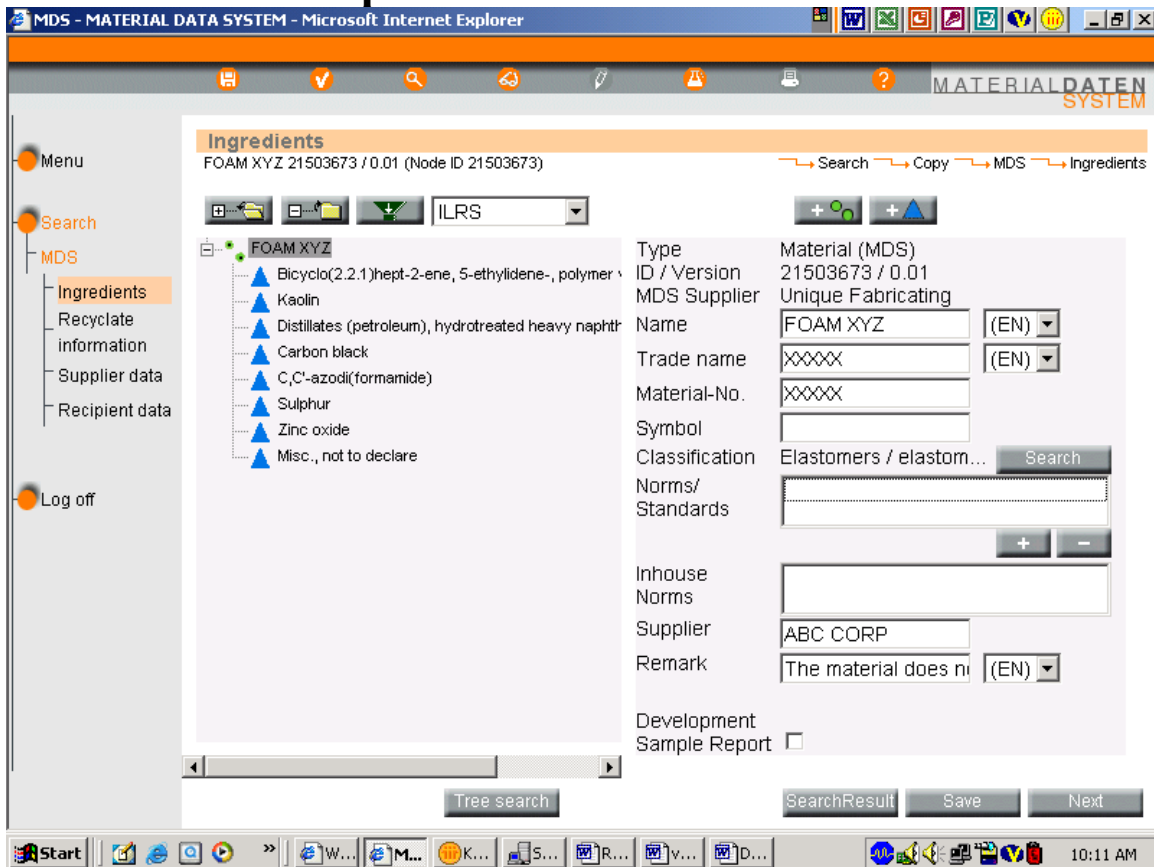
MDS - MATERIAL DATA SYSTEM - Microsoft Internet Explorer

MATERIALDATEN SYSTEM

Menu

Search

MDS

Ingredients

Recyclate information

Supplier data

Recipient data

Log off

Ingredients

FOAM XYZ 21503673 / 0.01 (Node ID 21503673)

Search → Copy → MDS → Ingredients

ILRS

FOAM XYZ

Bicyclo(2.2.1)hept-2-ene, 5-ethylidene-, polymer v

Kaolin

Distillates (petroleum), hydrotreated heavy naphth

Carbon black

C,C'-azodi(formamide)

Sulphur

Zinc oxide

Misc., not to declare

| Type | Material (MDS) |
|---|---|
| ID / Version | 21503673 / 0.01 |
| MDS Supplier | Unique Fabricating |
| Name | FOAM XYZ (EN) |
| Trade name | XXXXX (EN) |
| Material-No. | XXXXX |
| Symbol | |
| Classification | Elastomers / elastom... Search |
| Norms/ Standards | |
| Inhouse Norms | |
| Supplier | ABC CORP |
| Remark | The material does n (EN) |
| Development Sample Report | |

+ −

Tree search

SearchResult

Save

Next

Start

W...

M...

K...

S...

R...

v...

D...

10:11 AM